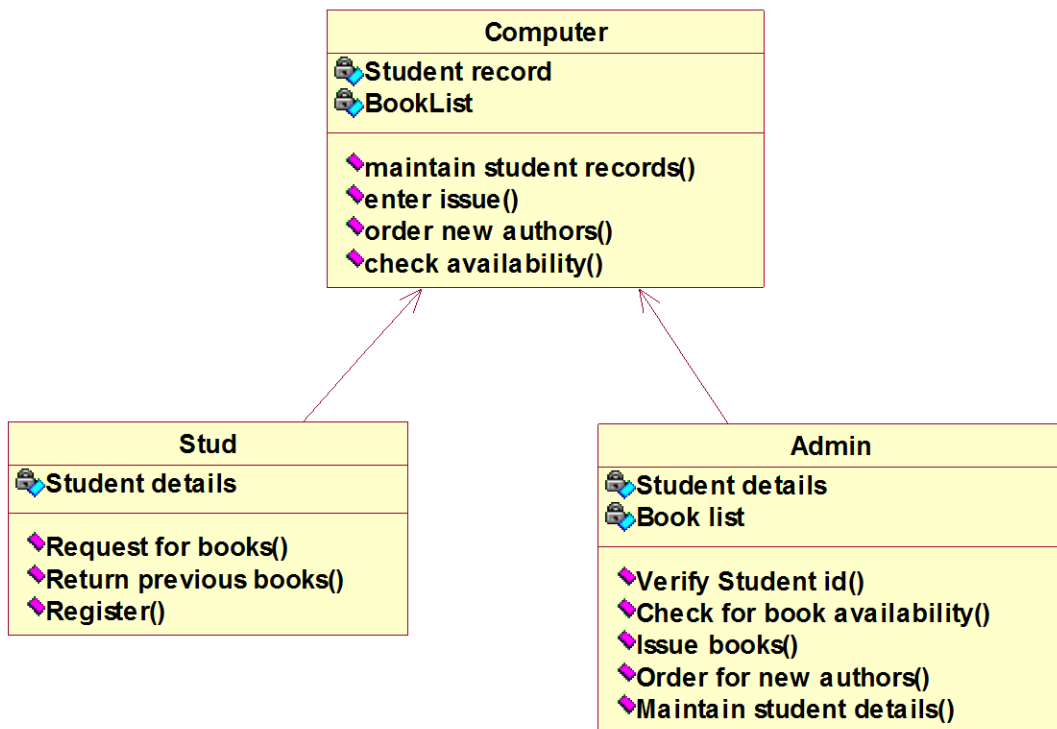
Computer

Student record
BookList

maintain student records()
enter issue()
order new authors()
check availability()

Stud

Student details

Request for books()
Return previous books()
Register()

Admin

Student details
Book list

Verify Student id()
Check for book availability()
Issue books()
Order for new authors()
Maintain student details()